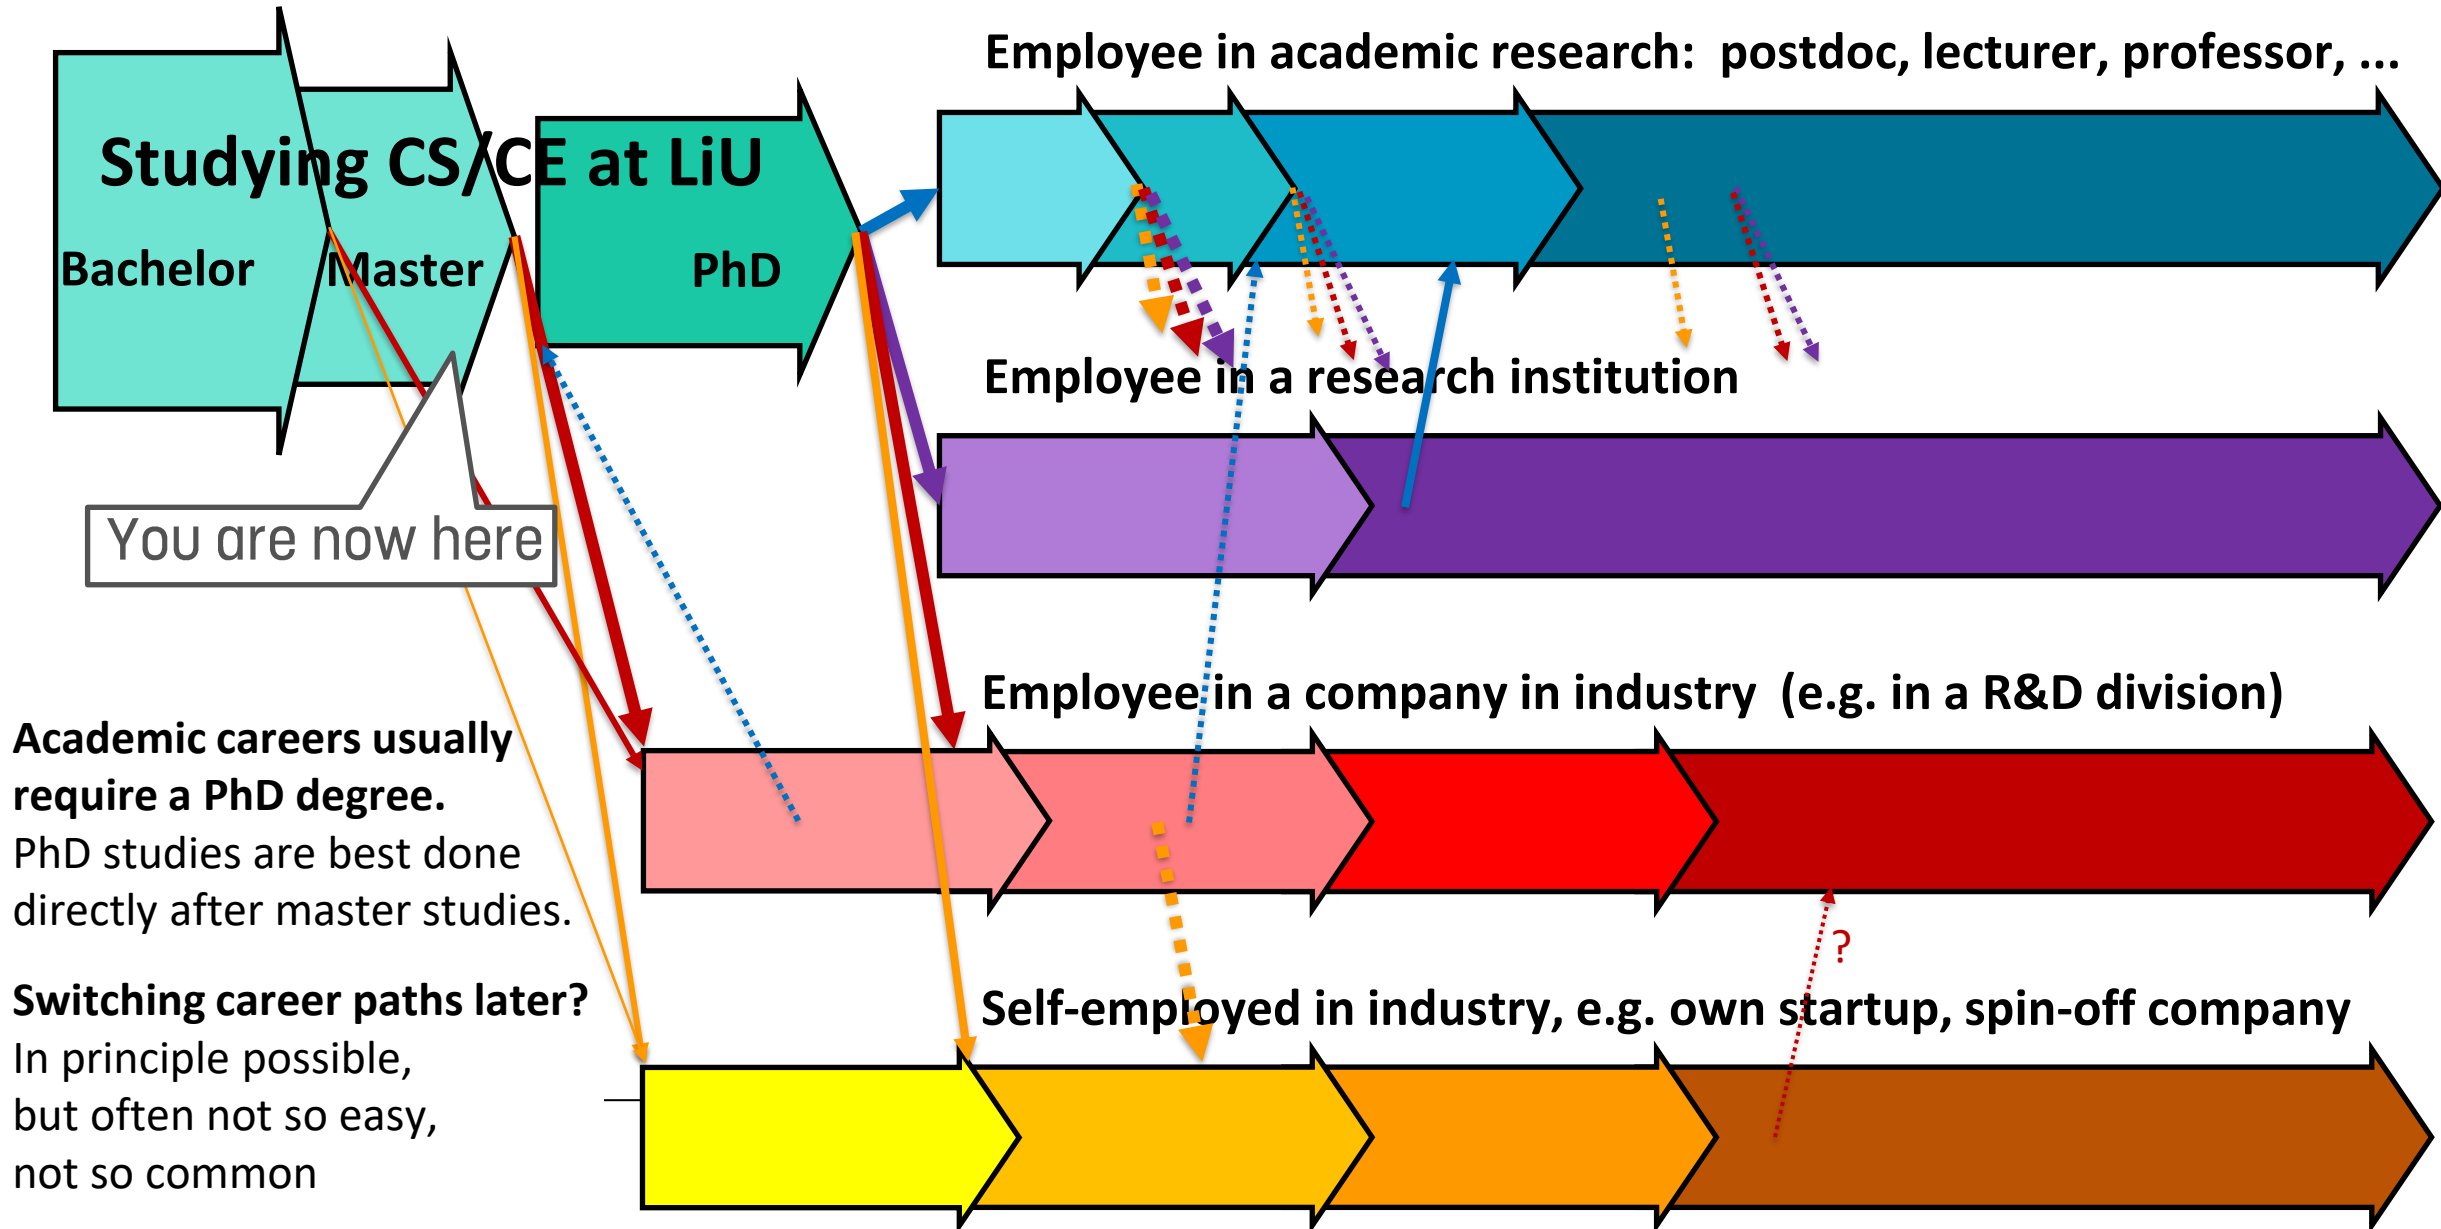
Studying CS/CE at LiU

Bachelor

Master

PhD

Employee in academic research: postdoc, lecturer, professor, ...

Employee in a research institution

You are now here

Employee in a company in industry (e.g. in a R&D division)

Academic careers usually require a PhD degree.
PhD studies are best done directly after master studies.

?

Switching career paths later?
In principle possible, but often not so easy, not so common

Self-employed in industry, e.g. own startup, spin-off company